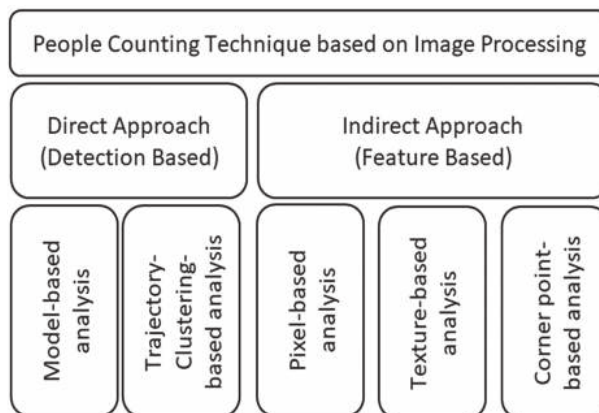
People Counting Technique based on Image Processing

Direct Approach (Detection Based)

Indirect Approach (Feature Based)

Model-based analysis

Trajectory-Clustering-based analysis

Pixel-based analysis

Texture-based analysis

Corner point-based analysis